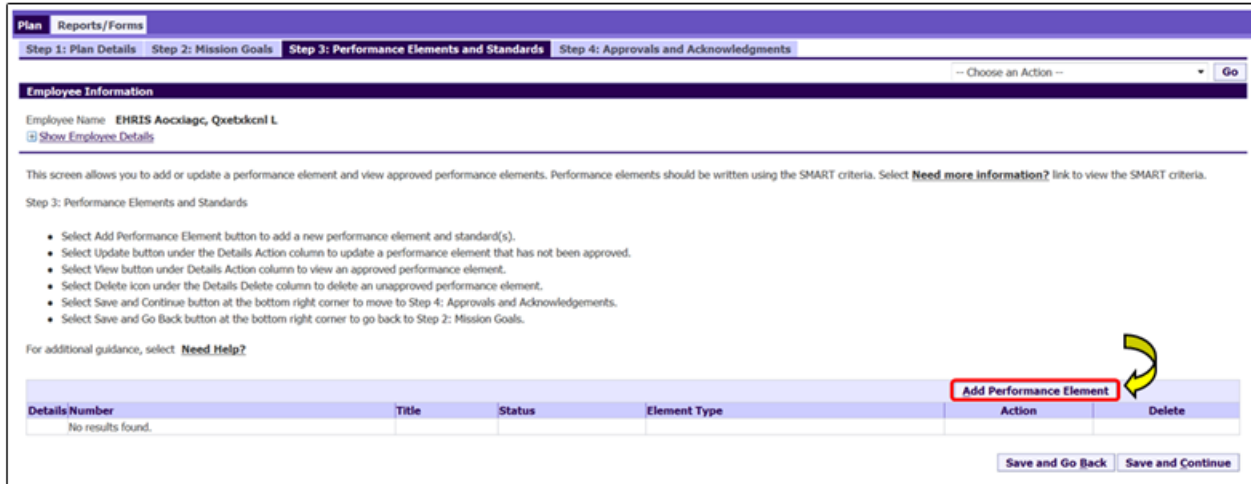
Plan Reports/Forms

Step 1: Plan Details Step 2: Mission Goals Step 3: Performance Elements and Standards Step 4: Approvals and Acknowledgments

-- Choose an Action -- Go

Employee Information

Employee Name EHRIS Aocxiagc, Qxetxkcnl L
Show Employee Details

This screen allows you to add or update a performance element and view approved performance elements. Performance elements should be written using the SMART criteria. Select Need more information? link to view the SMART criteria.

Step 3: Performance Elements and Standards

- Select Add Performance Element button to add a new performance element and standard(s).
- Select Update button under the Details Action column to update a performance element that has not been approved.
- Select View button under Details Action column to view an approved performance element.
- Select Delete icon under the Details Delete column to delete an unapproved performance element.
- Select Save and Continue button at the bottom right corner to move to Step 4: Approvals and Acknowledgements.
- Select Save and Go Back button at the bottom right corner to go back to Step 2: Mission Goals.

For additional guidance, select Need Help?

Add Performance Element

| Details | Number | Title | Status | Element Type | Action | Delete |
|---|---|---|---|---|---|---|
| | No results found. | | | | | |

Save and Go Back Save and Continue